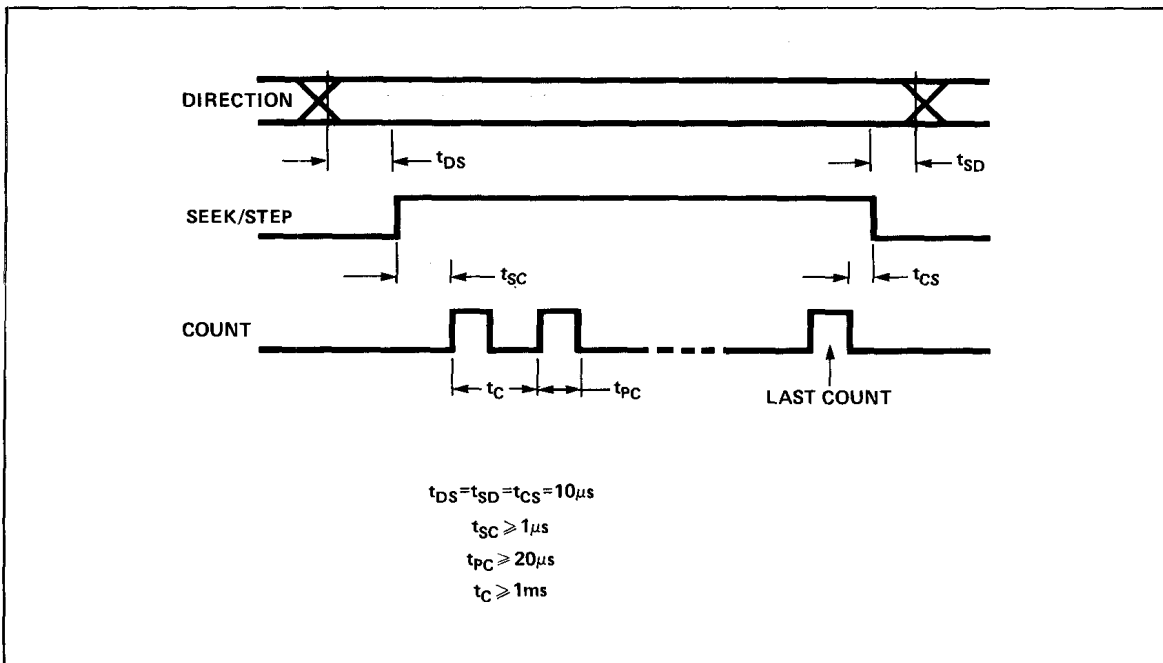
DIRECTION

$t_{DS}$

$t_{SD}$

SEEK/STEP

$t_{SC}$

$t_{CS}$

COUNT

$t_C$

$t_{PC}$

LAST COUNT

$t_{DS}=t_{SD}=t_{CS}=10\mu s$

$t_{SC} \geqslant 1\mu s$

$t_{PC} \geqslant 20\mu s$

$t_C \geqslant 1ms$